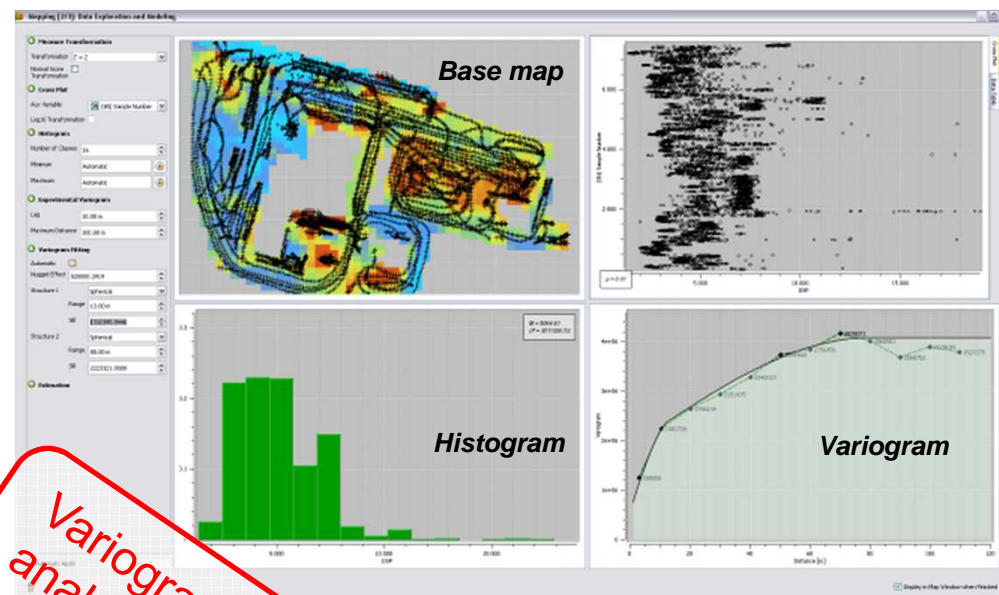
Mapping [2/3]: Data Exploration and Modeling

Measure Transformation
Transformation
Normal Score Transformation
Cross Plot
Aux. Variable
Log X Transformation
Histogram
Number of Classes
Minimum Automatic
Maximum Automatic
Experimental Variogram
Lag
Maximum Distance
Variogram Fitting
Automatic
Nugget Effect
Structure 1 Spherical
Range
Sill
Structure 2 Spherical
Range
Sill
Estimation

Base map

Histogram

Variogram
Distance (m)

Display in Map Window when finished

Variogram analysis